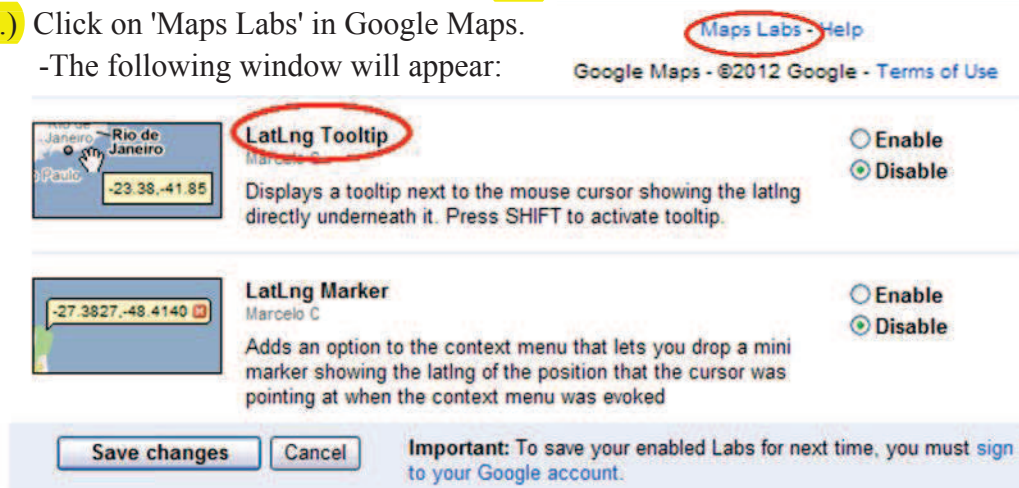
.) Click on 'Maps Labs' in Google Maps.
-The following window will appear:

Maps Labs - Help
Google Maps - ©2012 Google - Terms of Use

Janeiro Rio de Janeiro
Paulo
-23.38,-41.85

LatLng Tooltip
Marcelo C

Enable
Disable

Displays a tooltip next to the mouse cursor showing the latlng directly underneath it. Press SHIFT to activate tooltip.

-27.3827,-48.4140

LatLng Marker
Marcelo C

Enable
Disable

Adds an option to the context menu that lets you drop a mini marker showing the latlng of the position that the cursor was pointing at when the context menu was evoked

Save changes
Cancel

Important: To save your enabled Labs for next time, you must sign to your Google account.